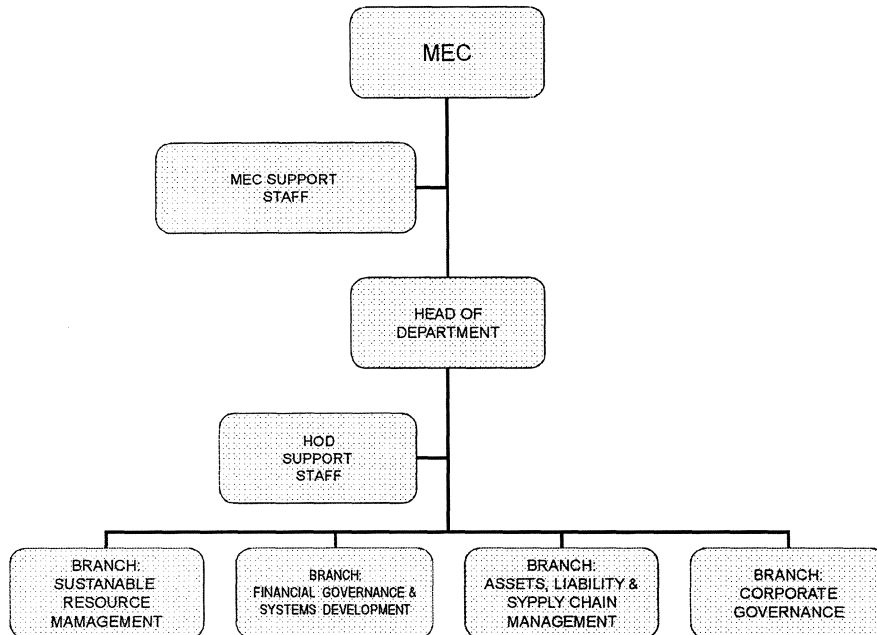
MEC

MEC SUPPORT STAFF

HEAD OF DEPARTMENT

HOD SUPPORT STAFF

BRANCH: SUSTANABLE RESOURCE MAMAGEMENT

BRANCH: FINANCIAL GOVERNANCE & SYSTEMS DEVELOPMENT

BRANCH: ASSETS, LIABILITY & SYPPLY CHAIN MANAGEMENT

BRANCH: CORPORATE GOVERNANCE